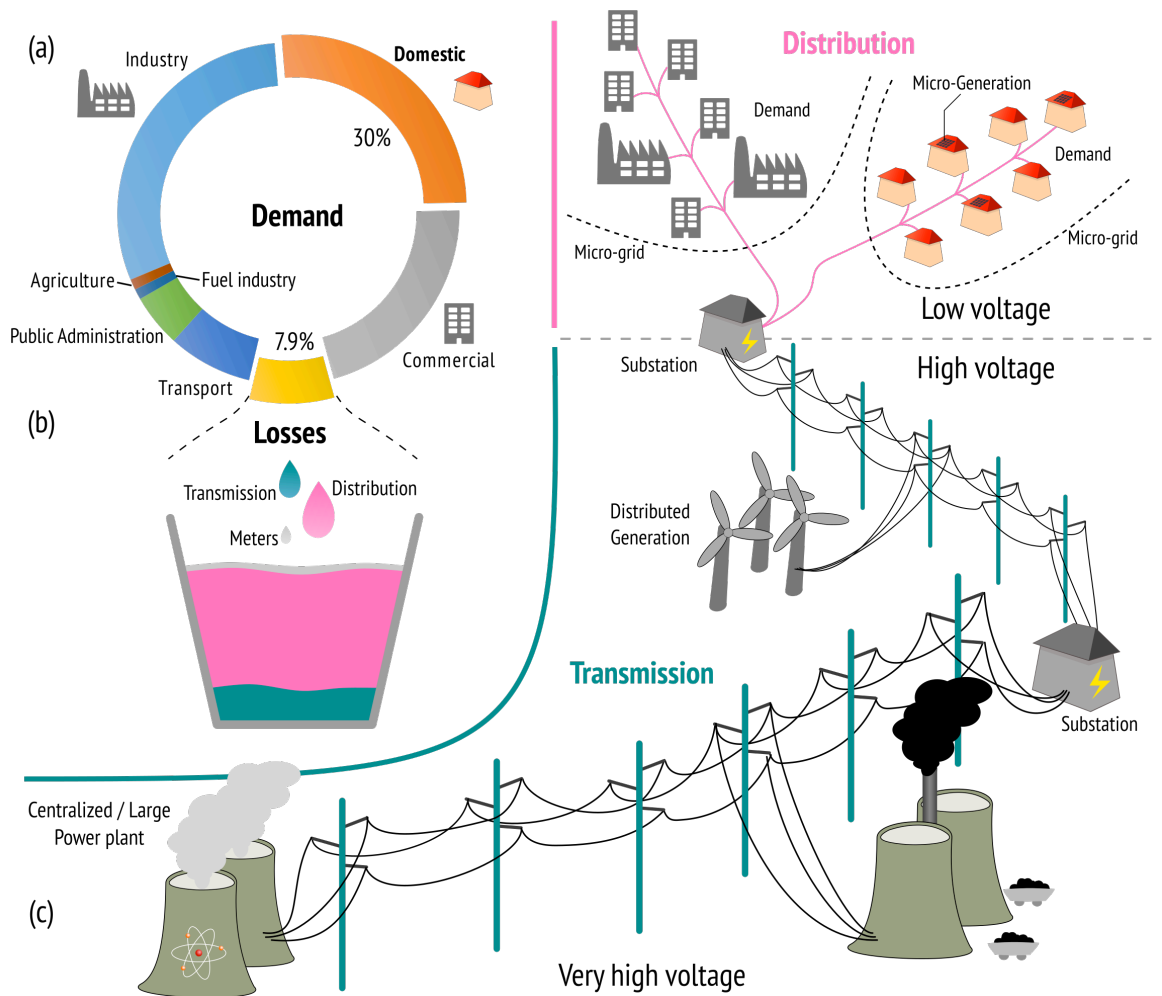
(a)

Industry

Domestic

30%

Demand

Agriculture

Fuel industry

Public Administration

7.9%

Commercial

Transport

(b)

Losses

Transmission

Distribution

Meters

Distribution

Demand

Micro-Generation

Demand

Micro-grid

Micro-grid

Low voltage

Substation

High voltage

Distributed Generation

Transmission

Substation

Centralized / Large Power plant

(c)

Very high voltage